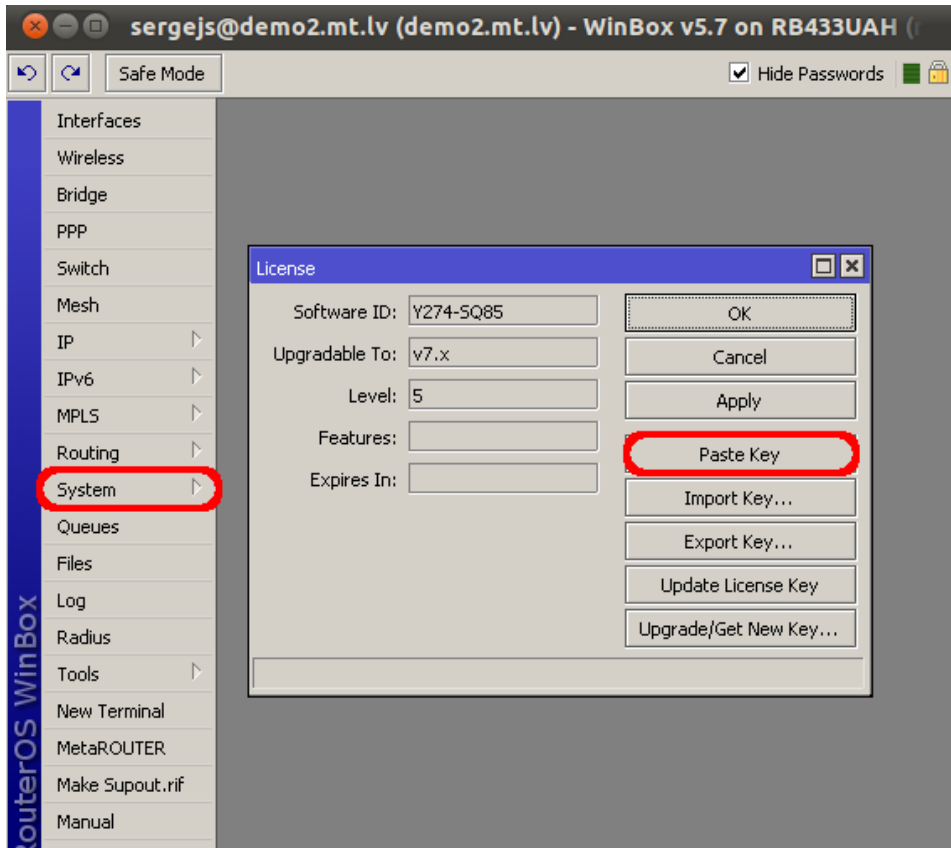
sergejs@demo2.mt.lv (demo2.mt.lv) - WinBox v5.7 on RB433UAH (

Safe Mode

Hide Passwords

Interfaces
Wireless
Bridge
PPP
Switch
Mesh
IP
IPv6
MPLS
Routing
System
Queues
Files
Log
Radius
Tools
New Terminal
MetaROUTER
Make Supout.rif
Manual

RouterOS WinBox

License

Software ID: Y274-SQ85
Upgradable To: v7.x
Level: 5
Features:
Expires In:

OK
Cancel
Apply
Paste Key
Import Key...
Export Key...
Update License Key
Upgrade/Get New Key...